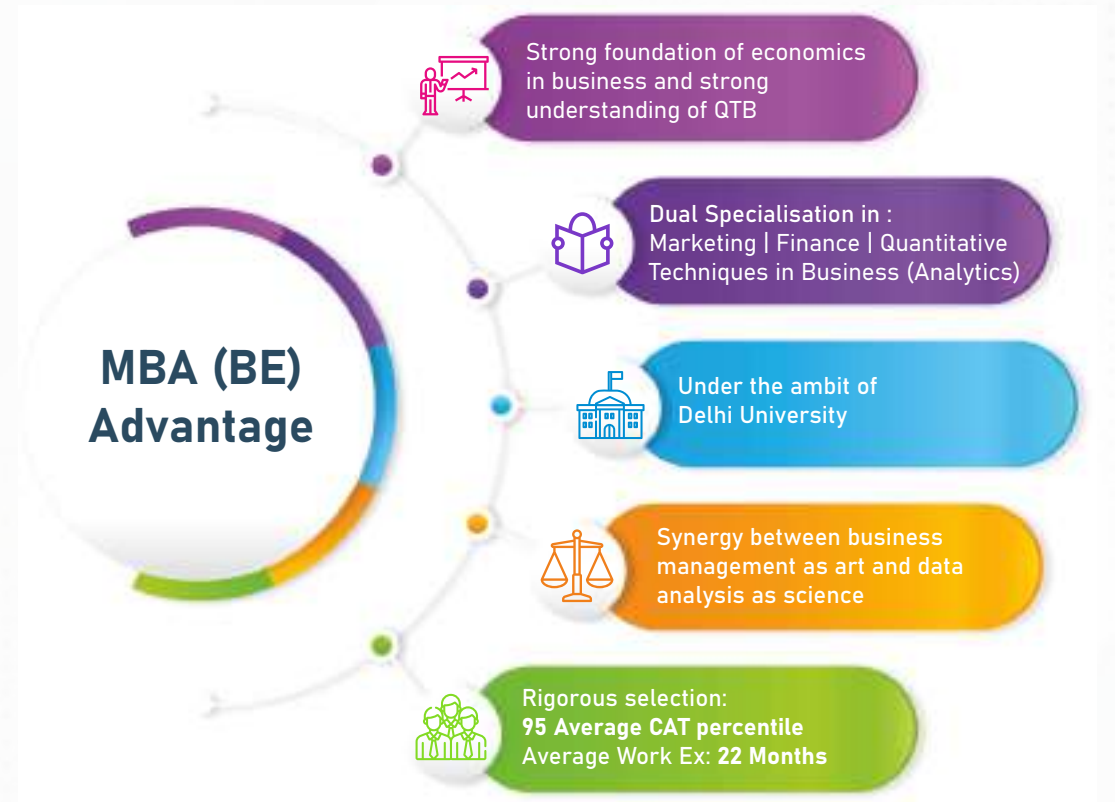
MBA (BE) Advantage

Strong foundation of economics in business and strong understanding of QTB

Dual Specialisation in : Marketing | Finance | Quantitative Techniques in Business (Analytics)

Under the ambit of Delhi University

Synergy between business management as art and data analysis as science

Rigorous selection:
95 Average CAT percentile
Average Work Ex: 22 Months